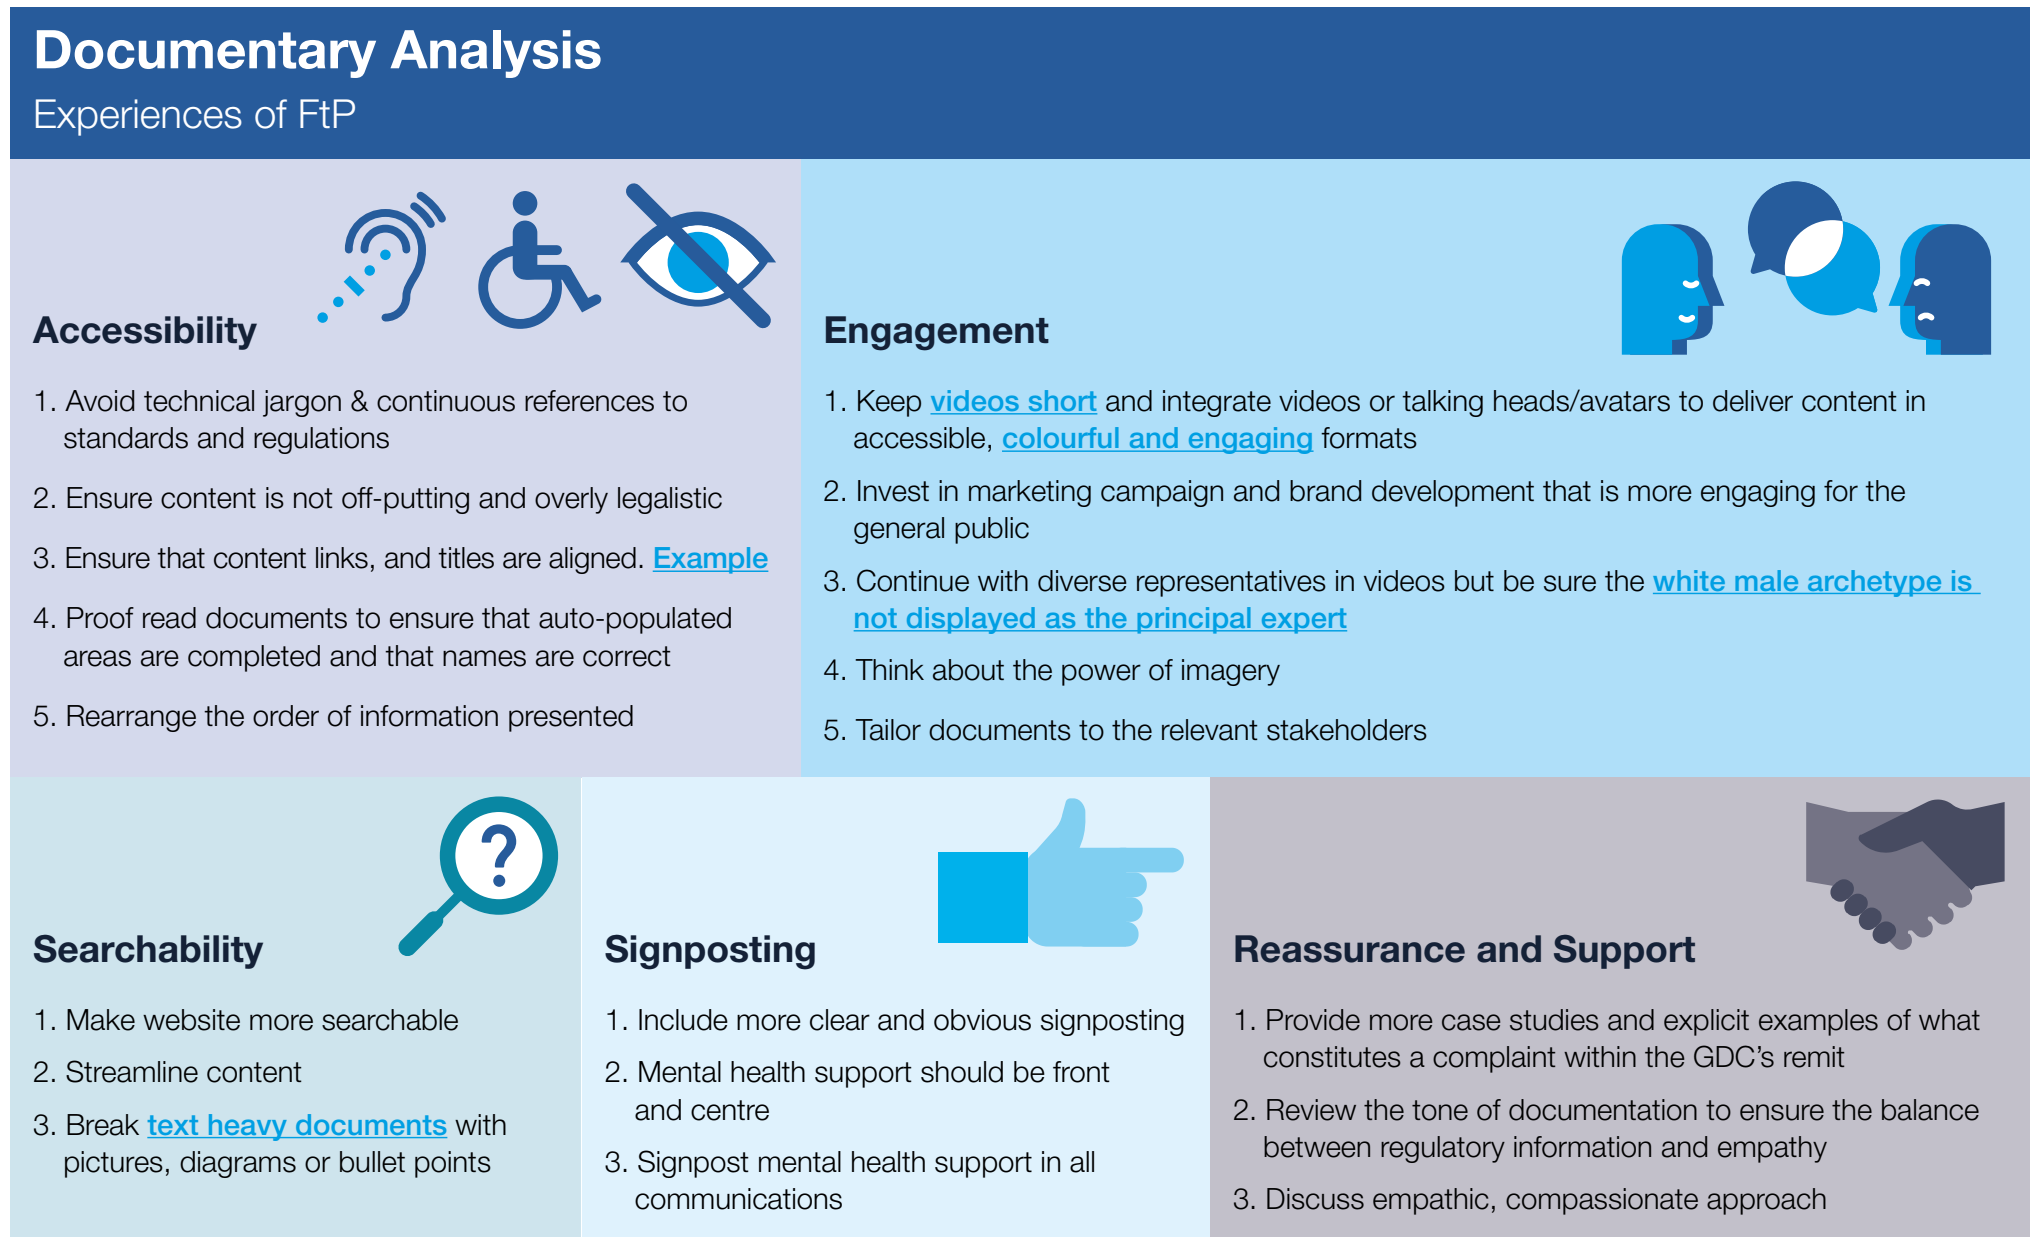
Documentary Analysis
Experiences of FtP

Accessibility

1. Avoid technical jargon & continuous references to standards and regulations

2. Ensure content is not off-putting and overly legalistic

3. Ensure that content links, and titles are aligned. Example

4. Proof read documents to ensure that auto-populated areas are completed and that names are correct

5. Rearrange the order of information presented

Engagement

1. Keep videos short and integrate videos or talking heads/avatars to deliver content in accessible, colourful and engaging formats

2. Invest in marketing campaign and brand development that is more engaging for the general public

3. Continue with diverse representatives in videos but be sure the white male archetype is not displayed as the principal expert

4. Think about the power of imagery

5. Tailor documents to the relevant stakeholders

Searchability

1. Make website more searchable

2. Streamline content

3. Break text heavy documents with pictures, diagrams or bullet points

Signposting

1. Include more clear and obvious signposting

2. Mental health support should be front and centre

3. Signpost mental health support in all communications

Reassurance and Support

1. Provide more case studies and explicit examples of what constitutes a complaint within the GDC's remit

2. Review the tone of documentation to ensure the balance between regulatory information and empathy

3. Discuss empathic, compassionate approach